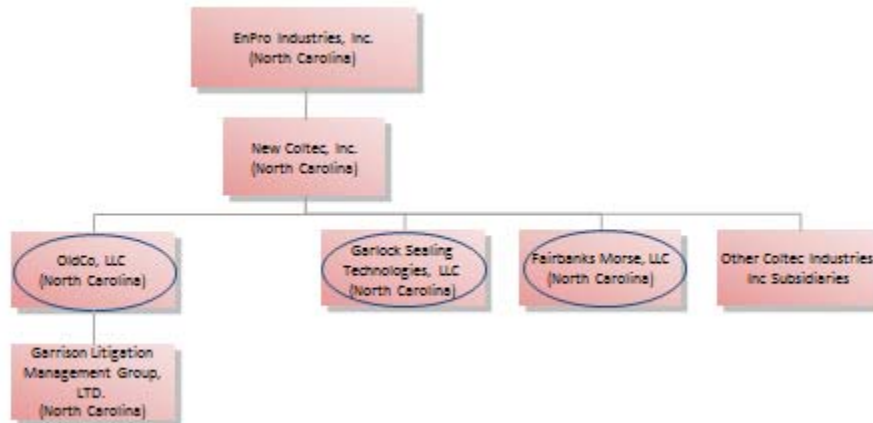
EnPro Industries, Inc.
(North Carolina)

New Coltec, Inc.
(North Carolina)

OldCo, LLC
(North Carolina)

Garlock Sealing Technologies, LLC
(North Carolina)

Fairbanks Morse, LLC
(North Carolina)

Other Coltec Industries Inc Subsidiaries

Garrison Litigation Management Group, LTD.
(North Carolina)